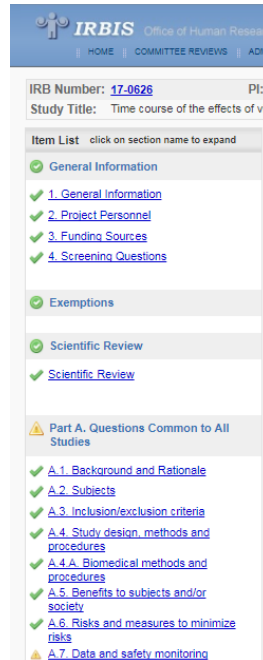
IRBIS Office of Human Resea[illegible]

| HOME | COMMITTEE REVIEWS | AD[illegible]

IRB Number: 17-0626 PI:
Study Title: Time course of the effects of v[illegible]

Item List click on section name to expand

General Information

1. General Information
2. Project Personnel
3. Funding Sources
4. Screening Questions

Exemptions

Scientific Review

Scientific Review

Part A. Questions Common to All Studies

A.1. Background and Rationale
A.2. Subjects
A.3. Inclusion/exclusion criteria
A.4. Study design, methods and procedures
A.4.A. Biomedical methods and procedures
A.5. Benefits to subjects and/or society
A.6. Risks and measures to minimize risks
A.7. Data and safety monitoring